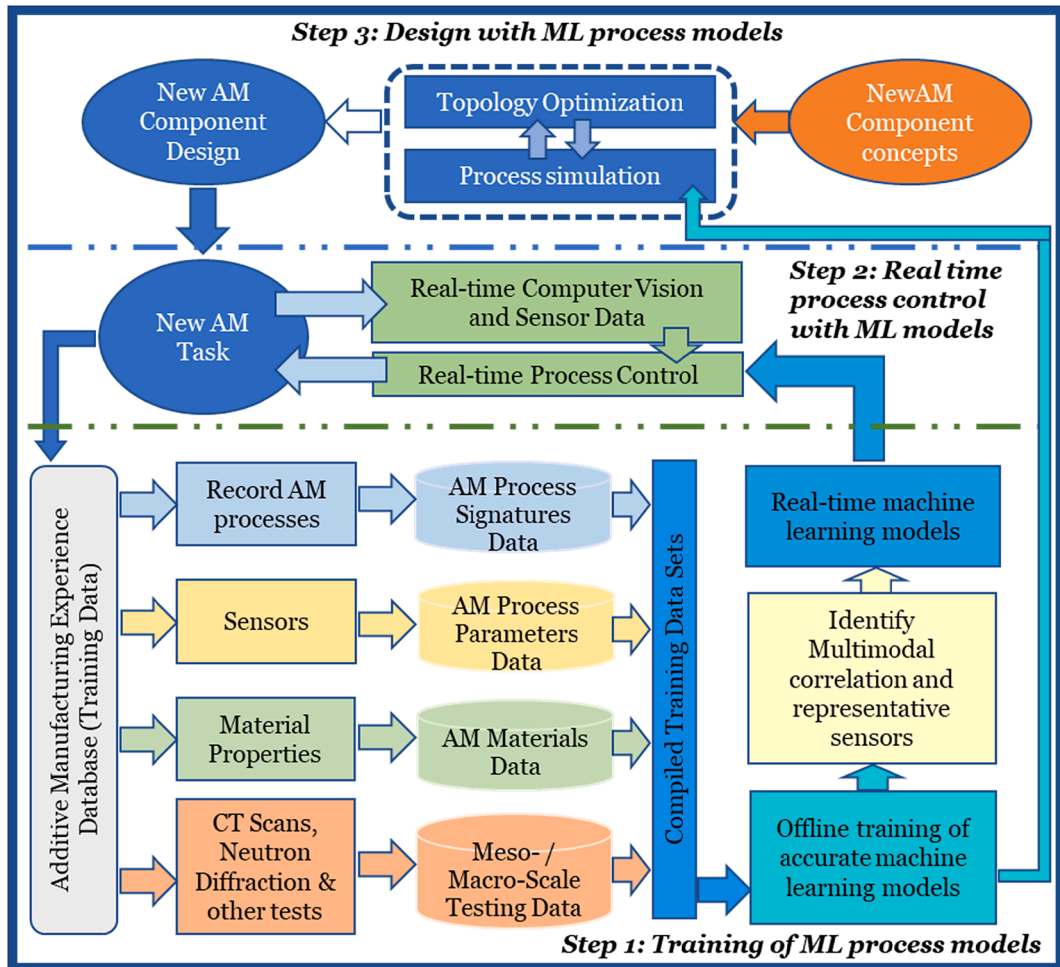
Step 3: Design with ML process models

New AM Component Design

Topology Optimization

Process simulation

NewAM Component concepts

Step 2: Real time process control with ML models

New AM Task

Real-time Computer Vision and Sensor Data

Real-time Process Control

Additive Manufacturing Experience Database (Training Data)

Record AM processes

AM Process Signatures Data

Sensors

AM Process Parameters Data

Material Properties

AM Materials Data

CT Scans, Neutron Diffraction & other tests

Meso- / Macro-Scale Testing Data

Compiled Training Data Sets

Real-time machine learning models

Identify Multimodal correlation and representative sensors

Offline training of accurate machine learning models

Step 1: Training of ML process models